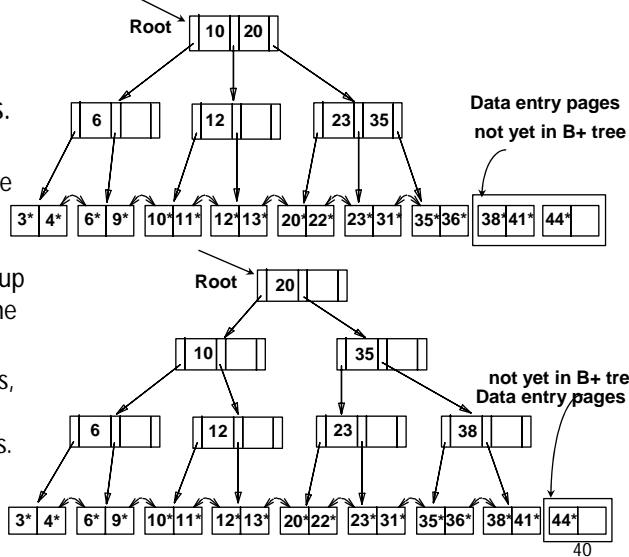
Root

10 20

s.

6

12

23 35

Data entry pages

not yet in B+ tree

e

3* 4* 6* 9* 10* 11* 12* 13* 20* 22* 23* 31* 35* 36* 38* 41* 44*

up

Root

20

he

10

35

s,

not yet in B+ tre

Data entry pages

s.

6

12

23

38

3* 4* 6* 9* 10* 11* 12* 13* 20* 22* 23* 31* 35* 36* 38* 41* 44*

40